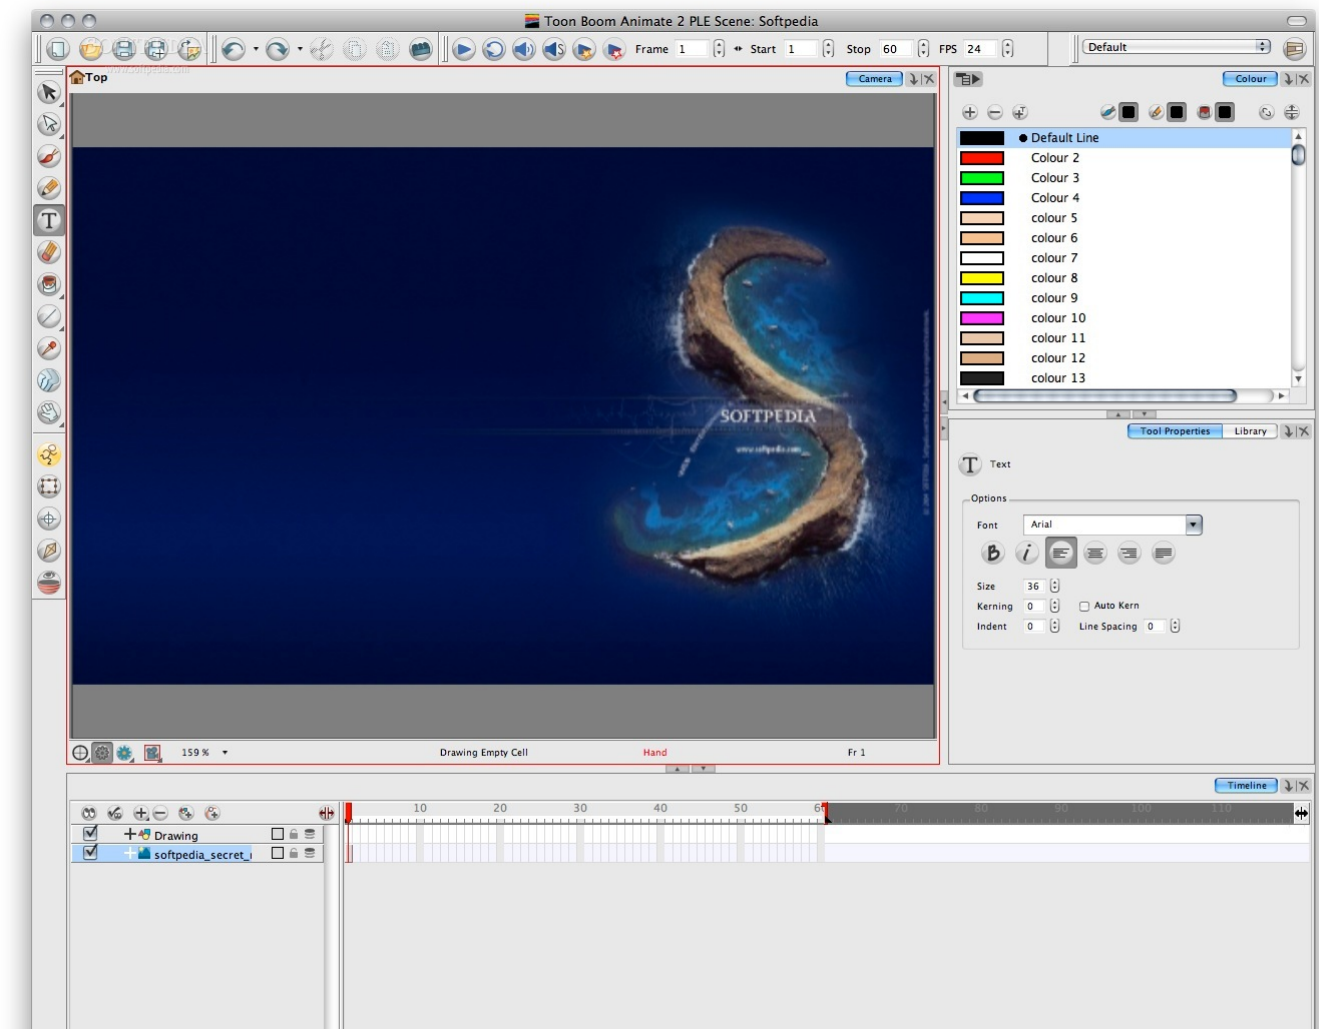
Toon Boom Animate 2 PLE Scene: Softpedia

Frame 1 Start 1 Stop 60 FPS 24

Default

Top

Camera

SOFTPEDIA

www.softpedia.com

159 % Drawing Empty Cell Hand Fr 1

Colour

Default Line
Colour 2
Colour 3
Colour 4
colour 5
colour 6
colour 7
colour 8
colour 9
colour 10
colour 11
colour 12
colour 13

Tool Properties Library

Text

Options

Font Arial

Size 36
Kerning 0 Auto Kern
Indent 0 Line Spacing 0

Timeline

Drawing
softpedia_secret_

10 20 30 40 50 60 70 80 90 100 110